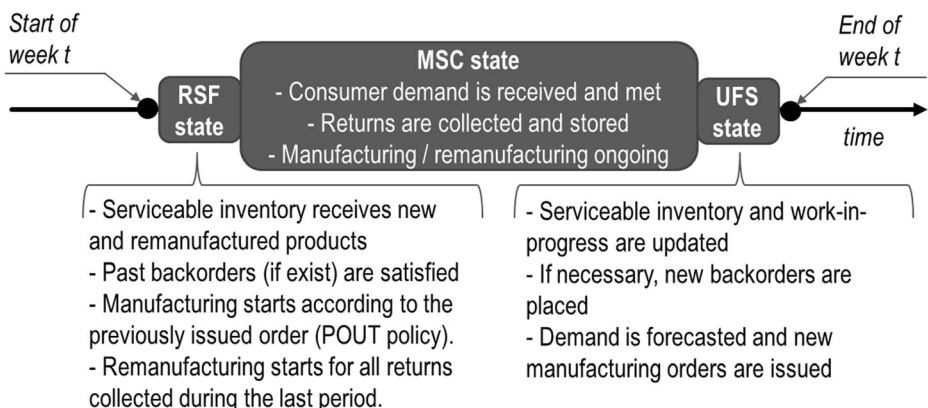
Start of week t

RSF state

MSC state
- Consumer demand is received and met
- Returns are collected and stored
- Manufacturing / remanufacturing ongoing

UFS state

End of week t

time

- Serviceable inventory receives new and remanufactured products
- Past backorders (if exist) are satisfied
- Manufacturing starts according to the previously issued order (POUT policy).
- Remanufacturing starts for all returns collected during the last period.

- Serviceable inventory and work-in-progress are updated
- If necessary, new backorders are placed
- Demand is forecasted and new manufacturing orders are issued